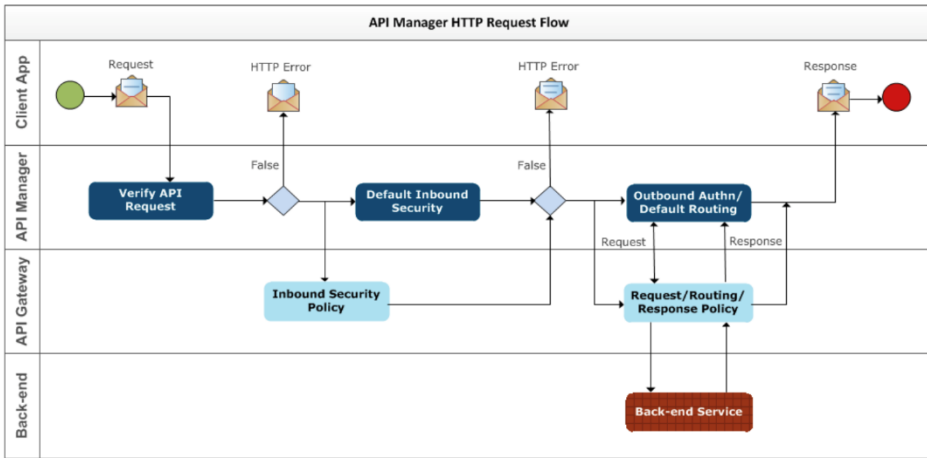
API Manager HTTP Request Flow

Client App

Request

HTTP Error

HTTP Error

Response

API Manager

False

False

Verify API Request

Default Inbound Security

Outbound Authn/ Default Routing

Request

Response

API Gateway

Inbound Security Policy

Request/Routing/ Response Policy

Back-end

Back-end Service